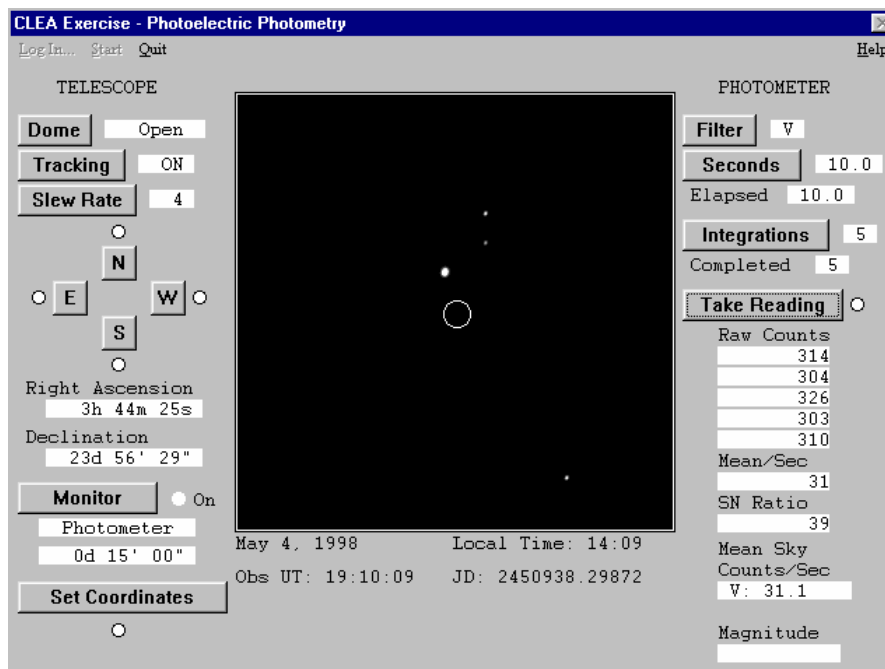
CLEA Exercise - Photoelectric Photometry

Log In... Start Quit

Help

TELESCOPE

Dome Open

Tracking ON

Slew Rate 4

N

E

W

S

Right Ascension
3h 44m 25s

Declination
23d 56' 29"

Monitor On

Photometer

0d 15' 00"

Set Coordinates

May 4, 1998

Local Time: 14:09

Obs UT: 19:10:09

JD: 2450938.29872

PHOTOMETER

Filter V

Seconds 10.0

Elapsed 10.0

Integrations 5

Completed 5

Take Reading

Raw Counts
314
304
326
303
310

Mean/Sec
31

SN Ratio
39

Mean Sky Counts/Sec
V: 31.1

Magnitude